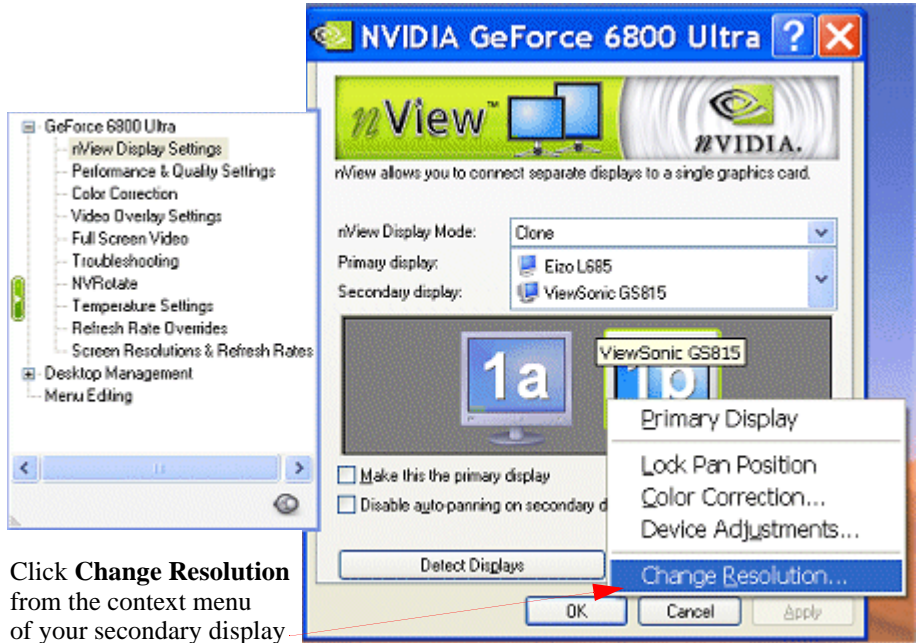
NVIDIA GeForce 6800 Ultra

GeForce 6800 Ultra
nView Display Settings
Performance & Quality Settings
Color Correction
Video Overlay Settings
Full Screen Video
Troubleshooting
NVRotate
Temperature Settings
Refresh Rate Overrides
Screen Resolutions & Refresh Rates
Desktop Management
Menu Editing

nView™

NVIDIA.

nView allows you to connect separate displays to a single graphics card.

nView Display Mode: Clone
Primary display: Eizo L685
Secondary display: ViewSonic GS815

1a
1b
ViewSonic GS815

Primary Display
Lock Pan Position
Color Correction...
Device Adjustments...
Change Resolution...

Make this the primary display
Disable auto-panning on secondary d

Detect Displays

OK
Cancel
Apply

Click **Change Resolution** from the context menu of your secondary display